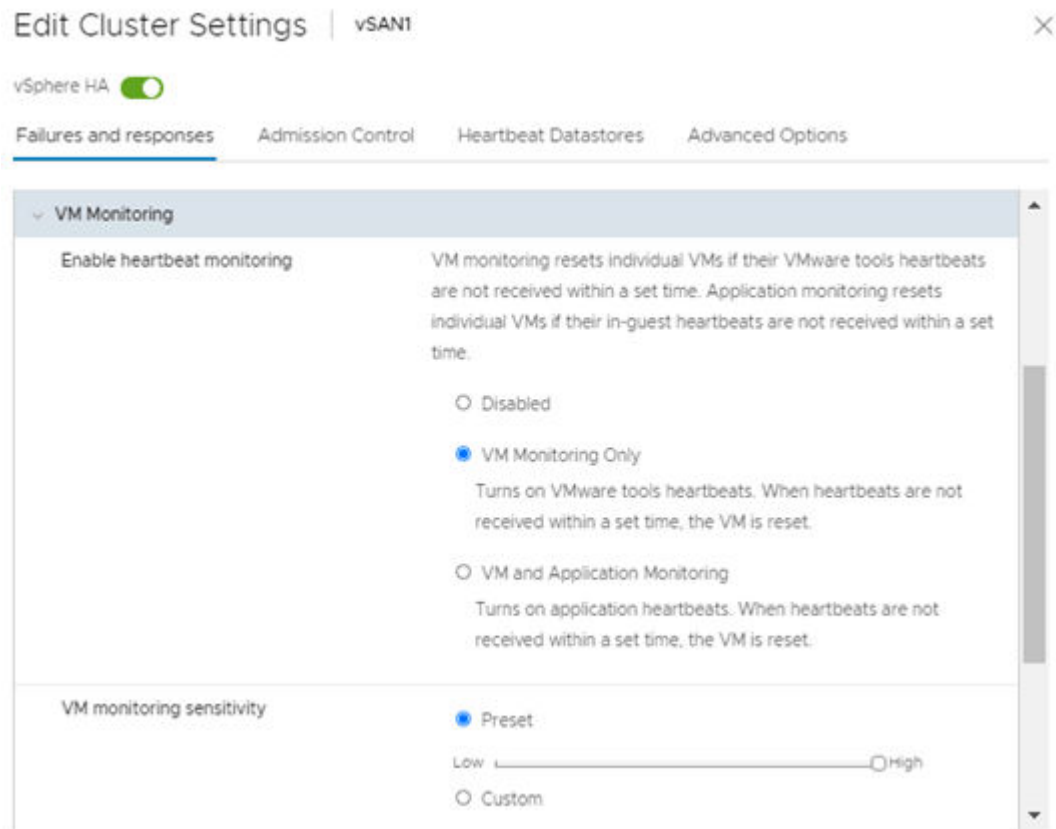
Edit Cluster Settings | vSAN1

vSphere HA

Failures and responses Admission Control Heartbeat Datastores Advanced Options

VM Monitoring

Enable heartbeat monitoring

VM monitoring resets individual VMs if their VMware tools heartbeats are not received within a set time. Application monitoring resets individual VMs if their in-guest heartbeats are not received within a set time.

Disabled

VM Monitoring Only

Turns on VMware tools heartbeats. When heartbeats are not received within a set time, the VM is reset.

VM and Application Monitoring

Turns on application heartbeats. When heartbeats are not received within a set time, the VM is reset.

VM monitoring sensitivity

Preset

Low High

Custom